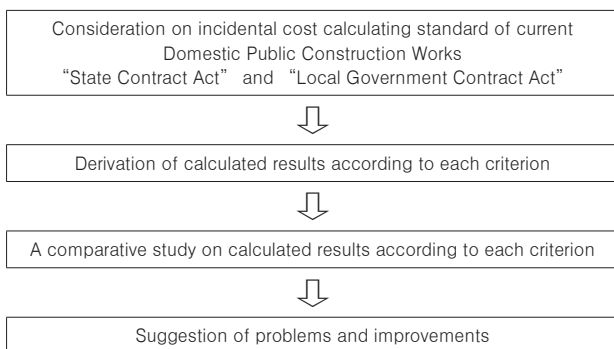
Consideration on incidental cost calculating standard of current Domestic Public Construction Works "State Contract Act" and "Local Government Contract Act"

Derivation of calculated results according to each criterion

A comparative study on calculated results according to each criterion

Suggestion of problems and improvements